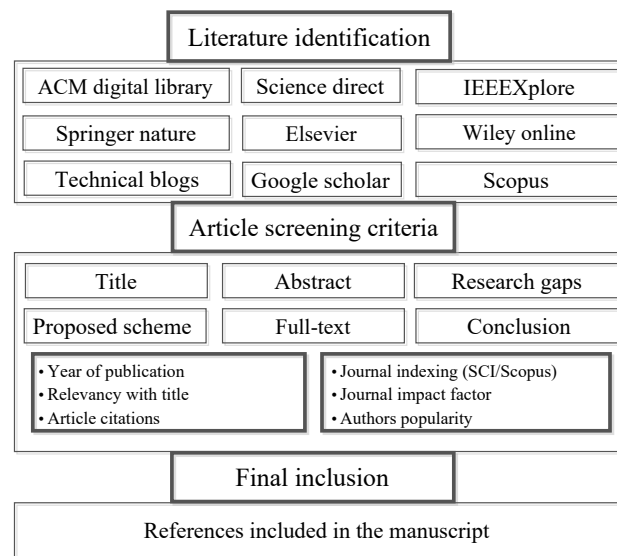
Literature identification

ACM digital library

Science direct

IEEEXplore

Springer nature

Elsevier

Wiley online

Technical blogs

Google scholar

Scopus

Article screening criteria

Title

Abstract

Research gaps

Proposed scheme

Full-text

Conclusion

• Year of publication
• Relevancy with title
• Article citations

• Journal indexing (SCI/Scopus)
• Journal impact factor
• Authors popularity

Final inclusion

References included in the manuscript